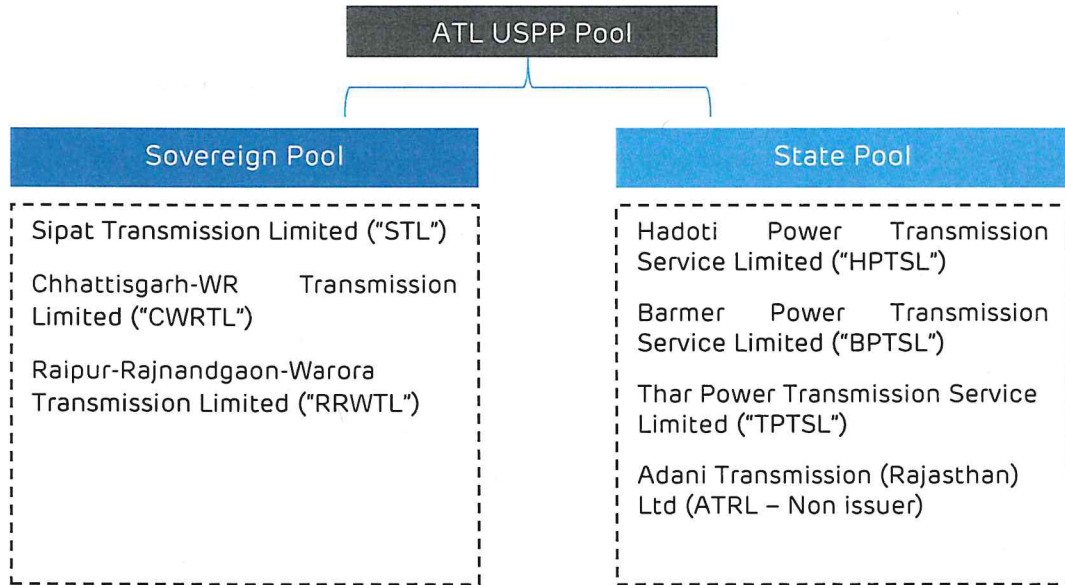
ATL USPP Pool

Sovereign Pool

Sipat Transmission Limited ("STL")

Chhattisgarh-WR Transmission Limited ("CWRTL")

Raipur-Rajnandgaon-Warora Transmission Limited ("RRWTL")

State Pool

Hadoti Power Transmission Service Limited ("HPTSL")

Barmer Power Transmission Service Limited ("BPTSL")

Thar Power Transmission Service Limited ("TPTSL")

Adani Transmission (Rajasthan) Ltd (ATRL – Non issuer)